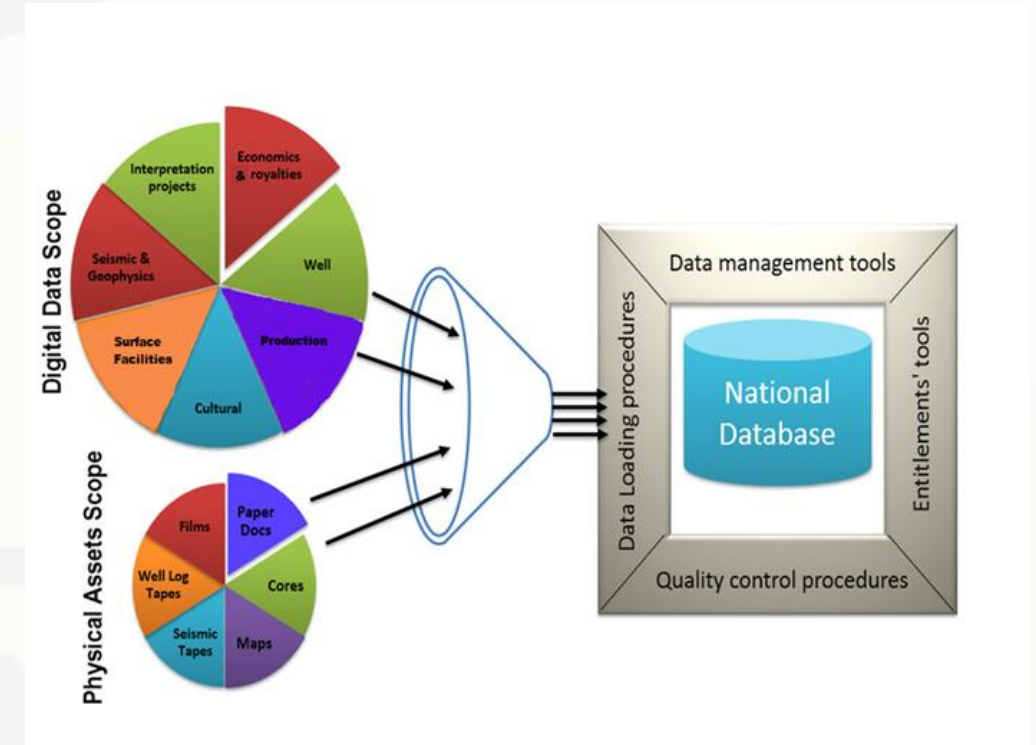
Digital Data Scope

Interpretation projects

Economics & royalties

Seismic & Geophysics

Well

Surface Facilities

Production

Cultural

Physical Assets Scope

Films

Paper Docs

Well Log Tapes

Cores

Seismic Tapes

Maps

Data management tools

Data Loading procedures

National Database

Entitlements' tools

Quality control procedures